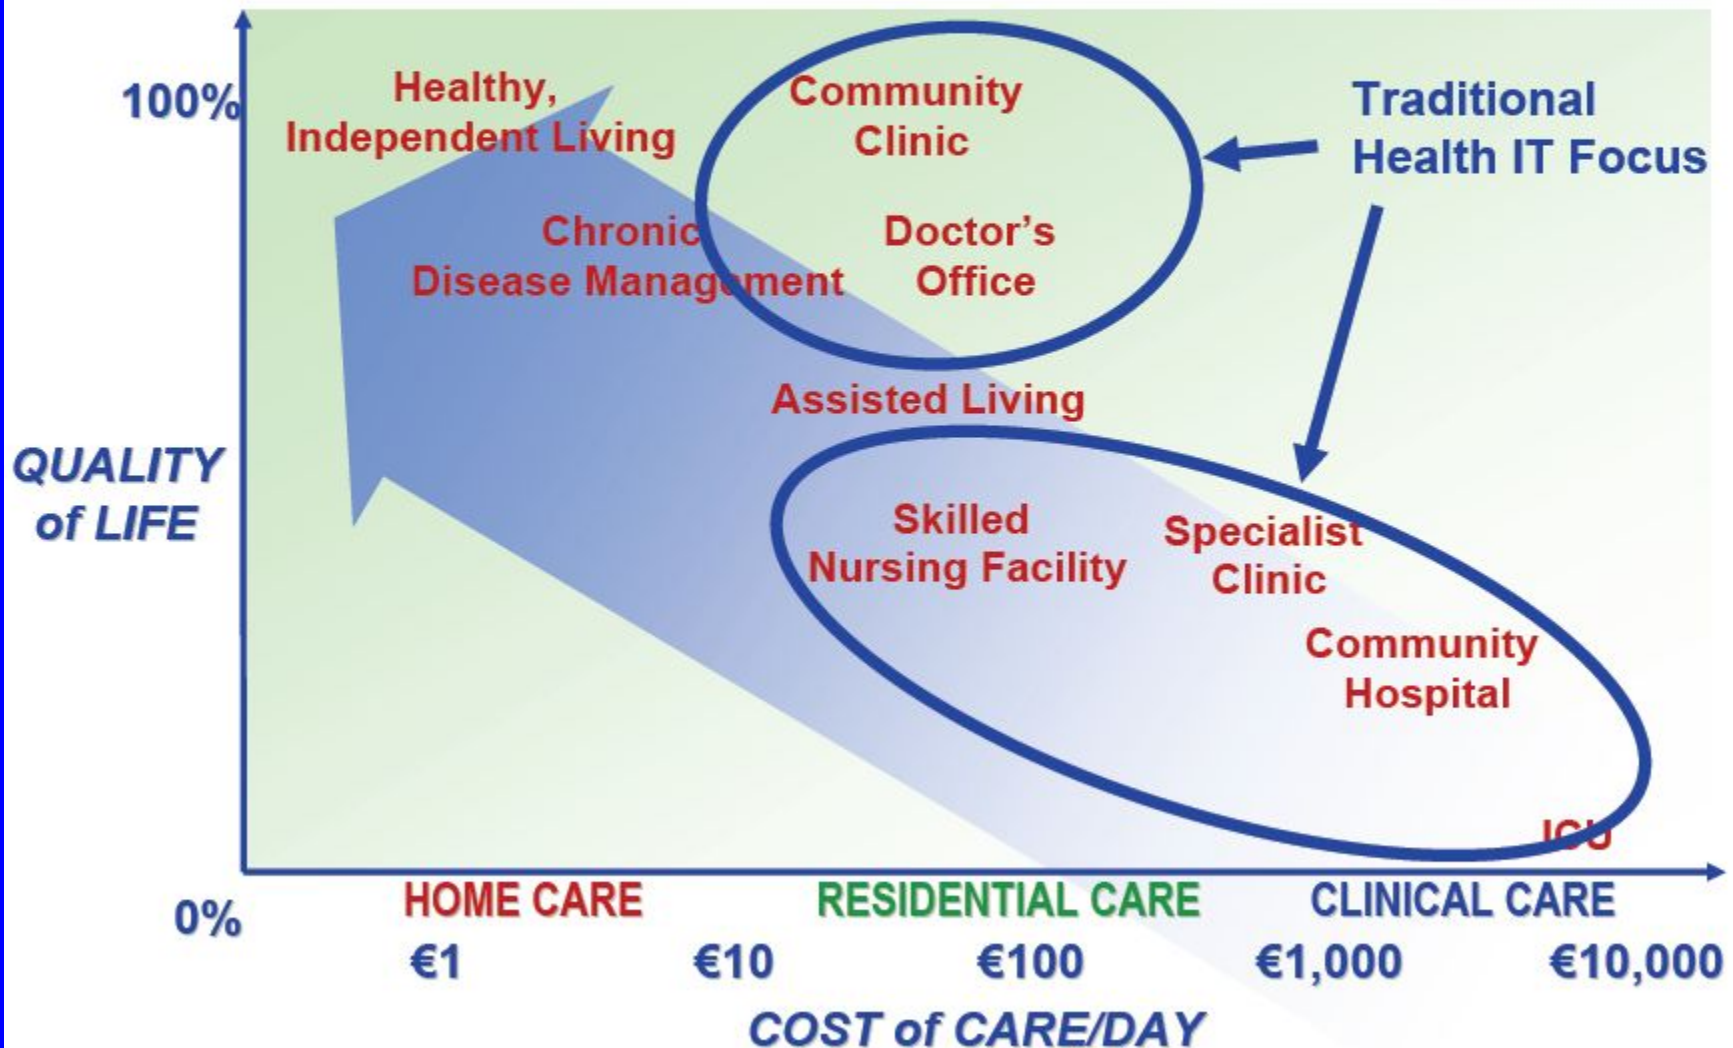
100%

Healthy, Independent Living

Community Clinic

Traditional Health IT Focus

Chronic Disease Management

Doctor's Office

Assisted Living

QUALITY of LIFE

Skilled Nursing Facility

Specialist Clinic

Community Hospital

ICU

0%

HOME CARE

RESIDENTIAL CARE

CLINICAL CARE

€1

€10

€100

€1,000

€10,000

COST of CARE/DAY